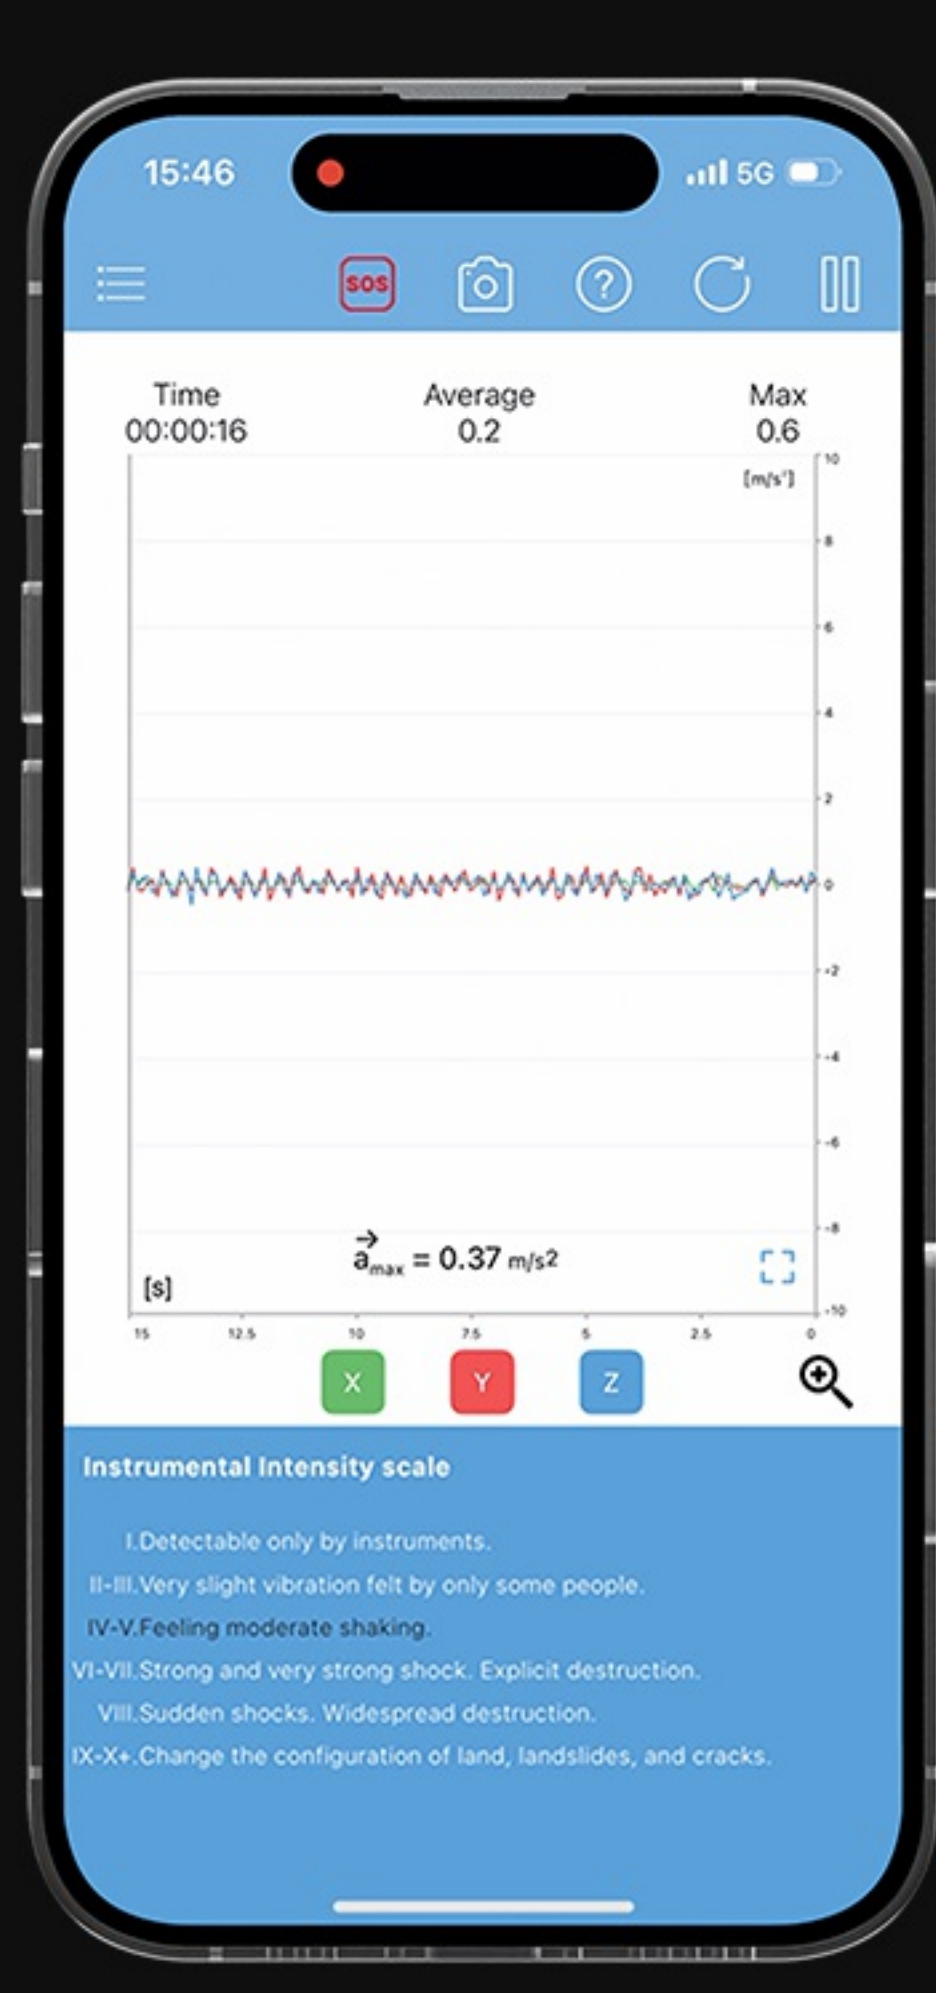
15:46

5G

SOS

Time
00:00:16

Average
0.2

Max
0.6

[m/s²]

10
8
6
4
2
0
-2
-4
-6
-8
-10

$\vec{a}_{max}$ = 0.37 m/s2

[s]

15
12.5
10
7.5
5
2.5
0

X
Y
Z

Instrumental Intensity scale

I.Detectable only by instruments.
II-III.Very slight vibration felt by only some people.
IV-V.Feeling moderate shaking.
VI-VII.Strong and very strong shock. Explicit destruction.
VIII.Sudden shocks. Widespread destruction.
IX-X+.Change the configuration of land, landslides, and cracks.